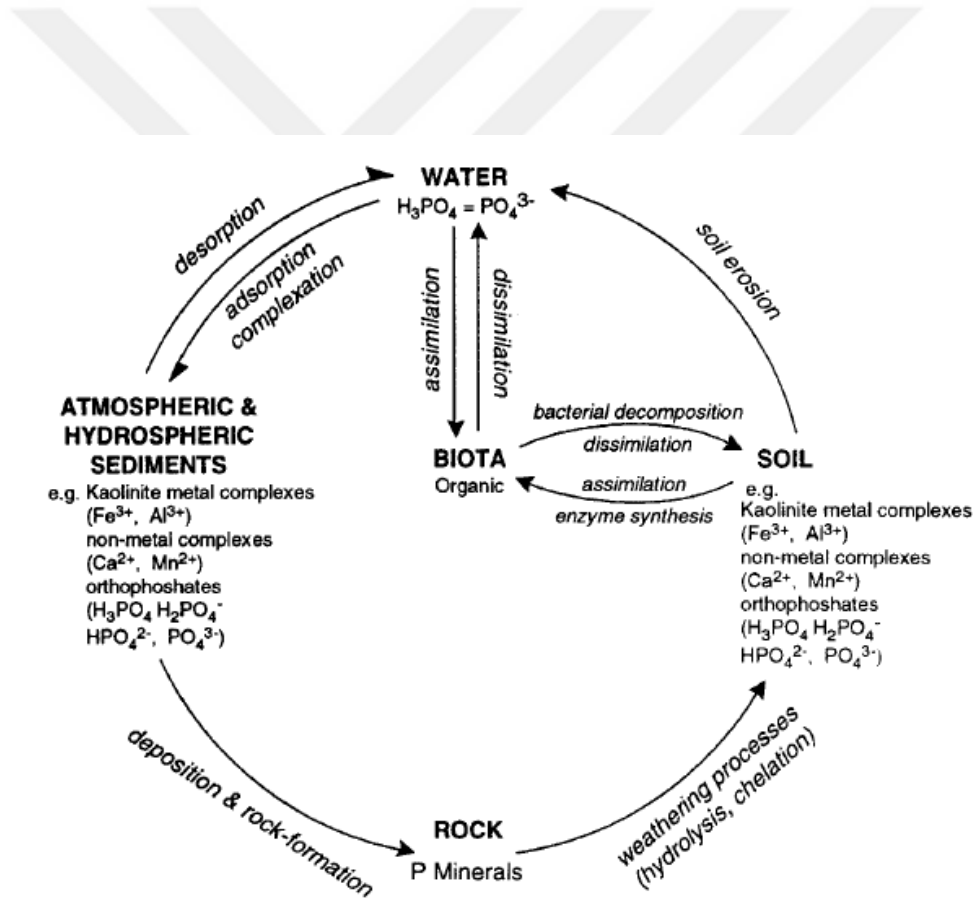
WATER
$H_3PO_4 = PO_4^{3-}$

desorption

adsorption complexation

soil erosion

assimilation

dissimilation

ATMOSPHERIC & HYDROSPHERIC SEDIMENTS
e.g. Kaolinite metal complexes ($Fe^{3+}$, $Al^{3+}$)
non-metal complexes ($Ca^{2+}$, $Mn^{2+}$)
orthophoshates ($H_3PO_4$ $H_2PO_4^-$ $HPO_4^{2-}$, $PO_4^{3-}$)

bacterial decomposition
dissimilation

BIOTA
Organic

assimilation
enzyme synthesis

SOIL
e.g.
Kaolinite metal complexes ($Fe^{3+}$, $Al^{3+}$)
non-metal complexes ($Ca^{2+}$, $Mn^{2+}$)
orthophoshates ($H_3PO_4$ $H_2PO_4^-$ $HPO_4^{2-}$, $PO_4^{3-}$)

deposition & rock-formation

weathering processes (hydrolysis, chelation)

ROCK
P Minerals